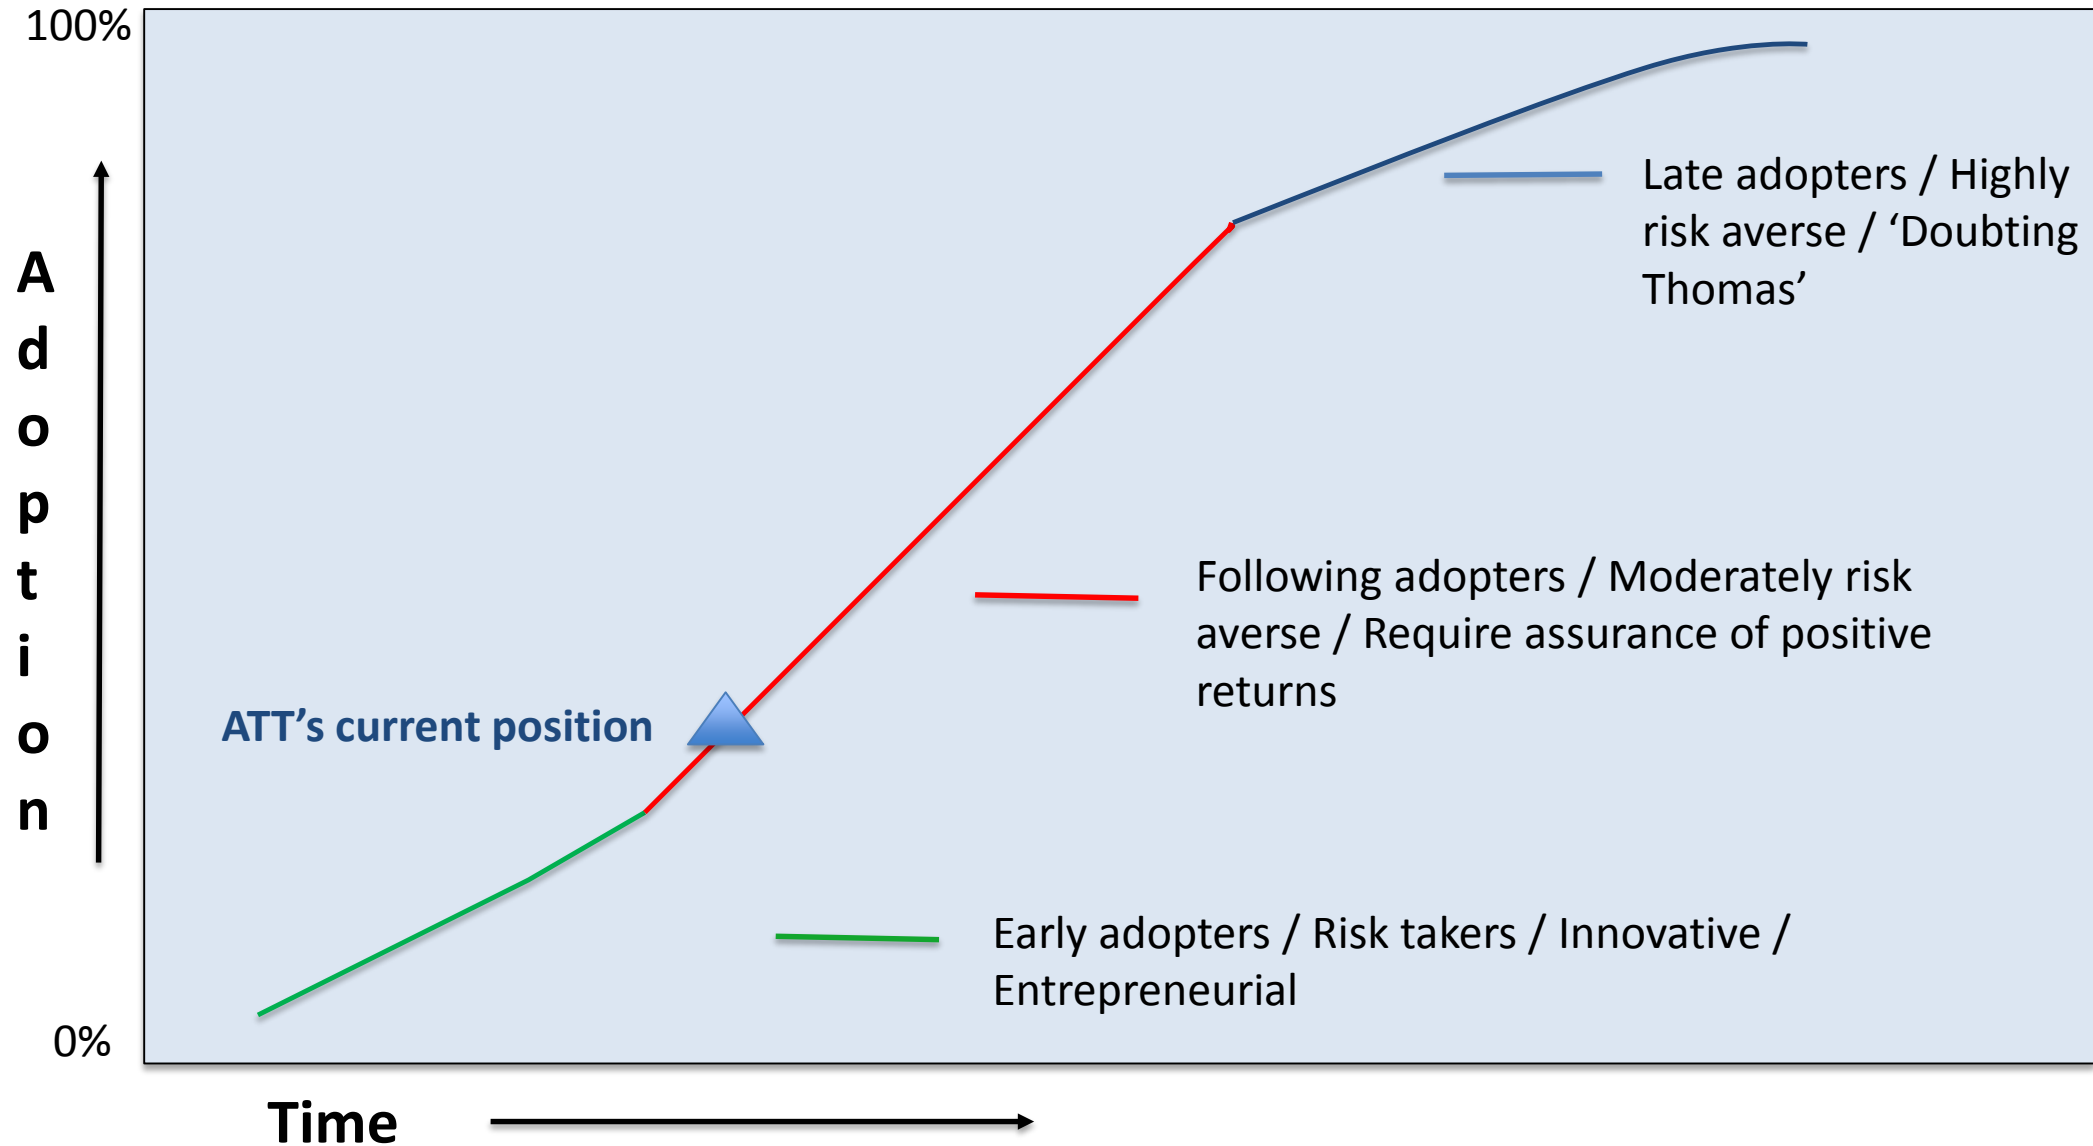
100%

Adoption

Late adopters / Highly risk averse / 'Doubting Thomas'

Following adopters / Moderately risk averse / Require assurance of positive returns

ATT's current position

Early adopters / Risk takers / Innovative / Entrepreneurial

0%

Time